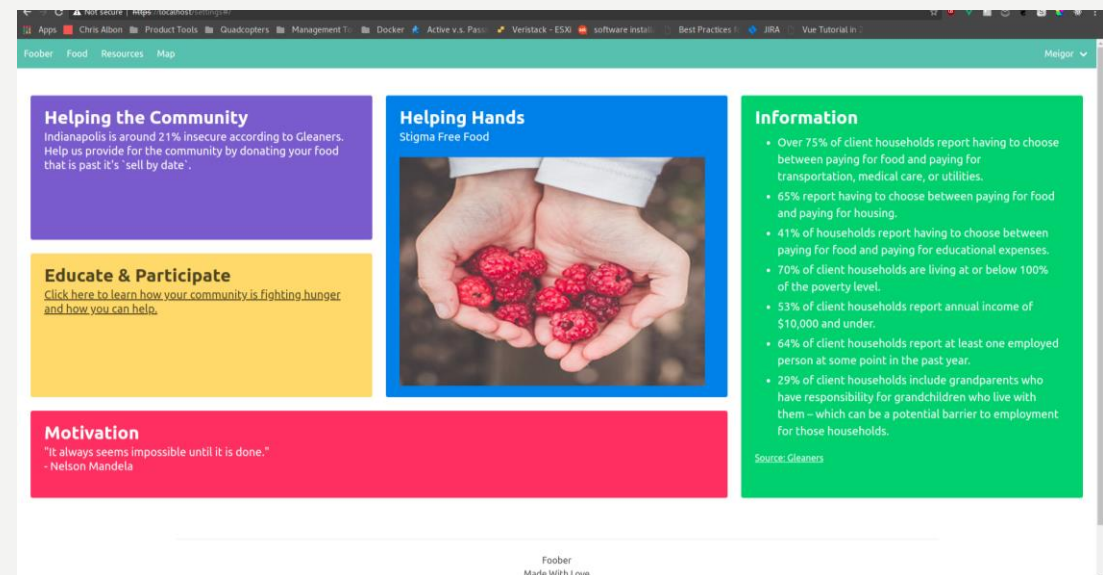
Not secure | https://localhost/settings#/

Apps Chris Albon Product Tools Quadcopters Management To Docker Active v.s. Pass Veristack - ESXi software install Best Practices JIRA Vue Tutorial in

Foober Food Resources Map Meigor

Helping the Community
Indianapolis is around 21% insecure according to Gleaners. Help us provide for the community by donating your food that is past it's `sell by date`.

Educate & Participate
Click here to learn how your community is fighting hunger and how you can help.

Helping Hands
Stigma Free Food

Information
- Over 75% of client households report having to choose between paying for food and paying for transportation, medical care, or utilities.
- 65% report having to choose between paying for food and paying for housing.
- 41% of households report having to choose between paying for food and paying for educational expenses.
- 70% of client households are living at or below 100% of the poverty level.
- 53% of client households report annual income of $10,000 and under.
- 64% of client households report at least one employed person at some point in the past year.
- 29% of client households include grandparents who have responsibility for grandchildren who live with them – which can be a potential barrier to employment for those households.

Source: Gleaners

Motivation
"It always seems impossible until it is done."
- Nelson Mandela

Foober
Made With Love